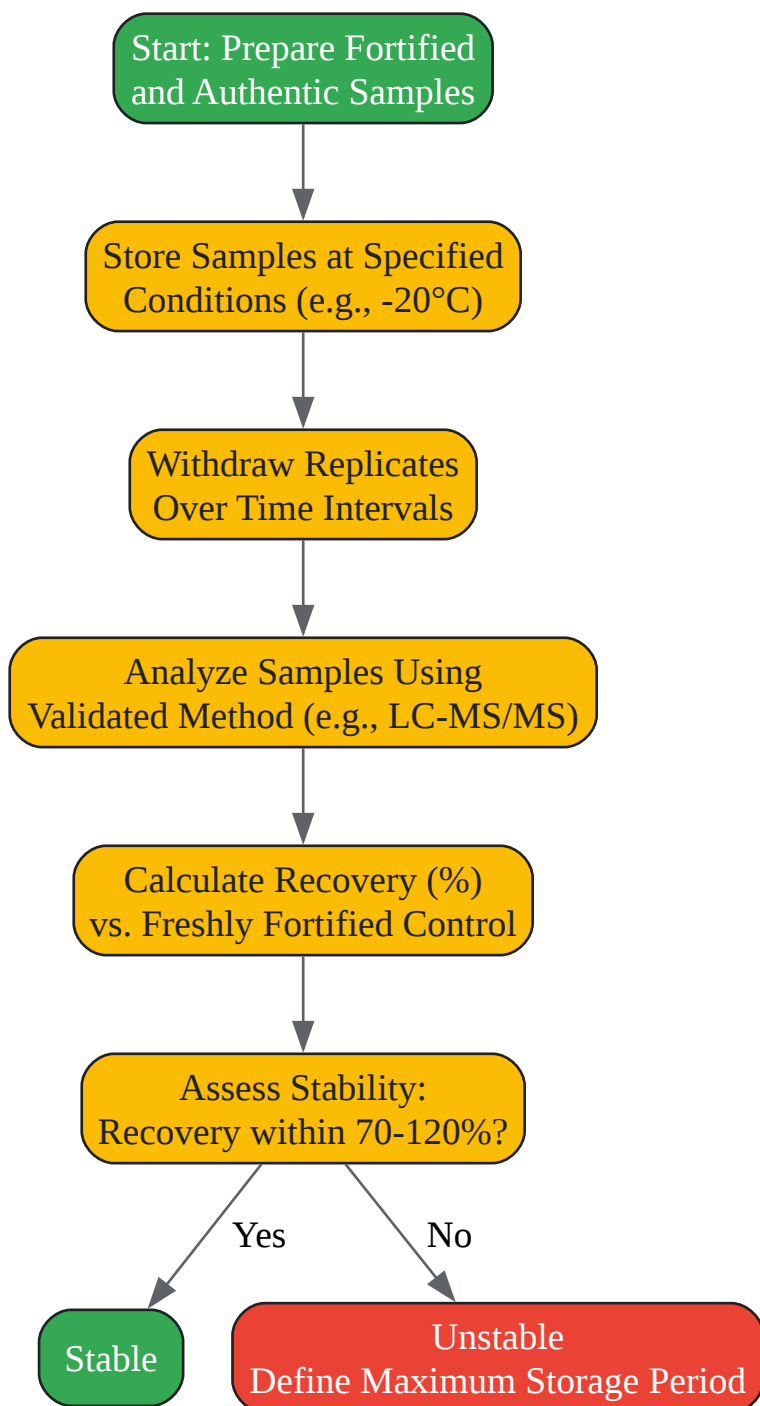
Start: Prepare Fortified and Authentic Samples

Store Samples at Specified Conditions (e.g., -20°C)

Withdraw Replicates Over Time Intervals

Analyze Samples Using Validated Method (e.g., LC-MS/MS)

Calculate Recovery (%) vs. Freshly Fortified Control

Assess Stability: Recovery within 70-120%?

Yes

No

Stable

Unstable
Define Maximum Storage Period